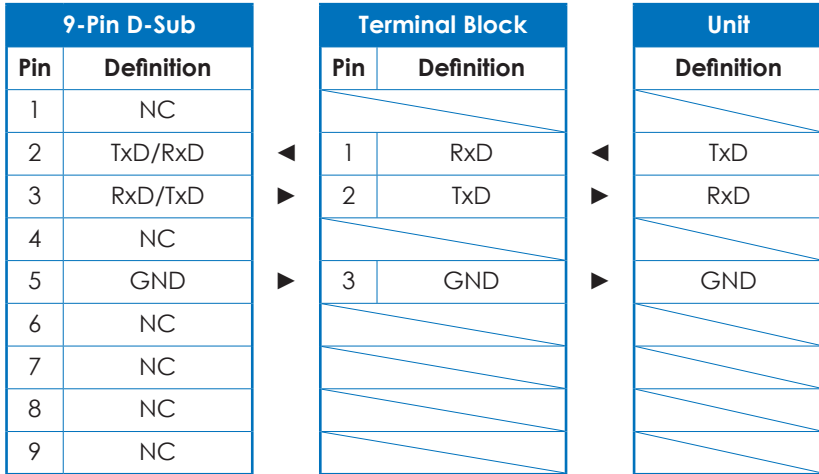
| 9-Pin D-Sub | |
|---|---|
| Pin | Definition |
| 1 | NC |
| 2 | TxD/RxD |
| 3 | RxD/TxD |
| 4 | NC |
| 5 | GND |
| 6 | NC |
| 7 | NC |
| 8 | NC |
| 9 | NC |

◄
►
►

| Terminal Block | |
|---|---|
| Pin | Definition |
| | |
| 1 | RxD |
| 2 | TxD |
| | |
| 3 | GND |
| | |
| | |
| | |
| | |

◄
►
►

| Unit |
|---|
| Definition |
| |
| TxD |
| RxD |
| |
| GND |
| |
| |
| |
| |